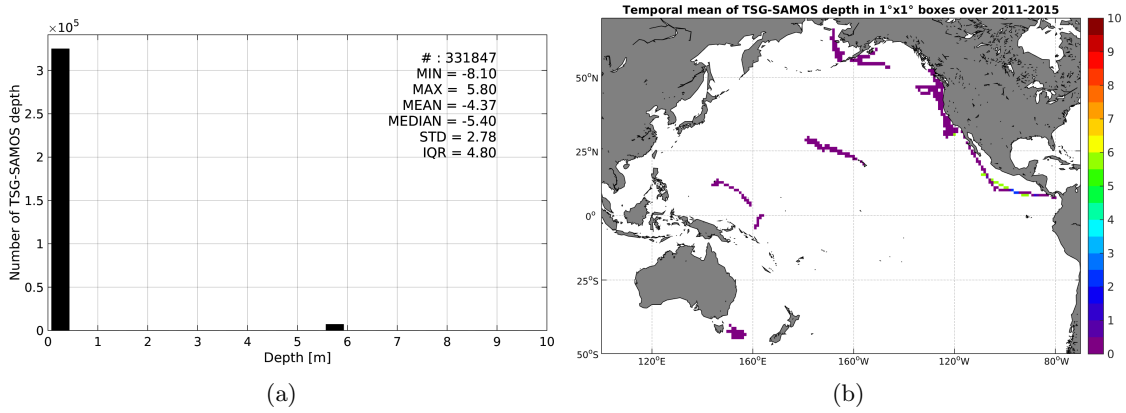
$\times 10^5$

# : 331847
MIN = -8.10
MAX = 5.80
MEAN = -4.37
MEDIAN = -5.40
STD = 2.78
IQR = 4.80

Number of TSG-SAMOS depth

3
2.5
2
1.5
1
0.5
0

0 1 2 3 4 5 6 7 8 9 10

Depth [m]

(a)

Temporal mean of TSG-SAMOS depth in 1°x1° boxes over 2011-2015

50°N
25°N
0°
25°S
50°S

120°E 160°E 160°W 120°W 80°W

10
9
8
7
6
5
4
3
2
1
0

(b)